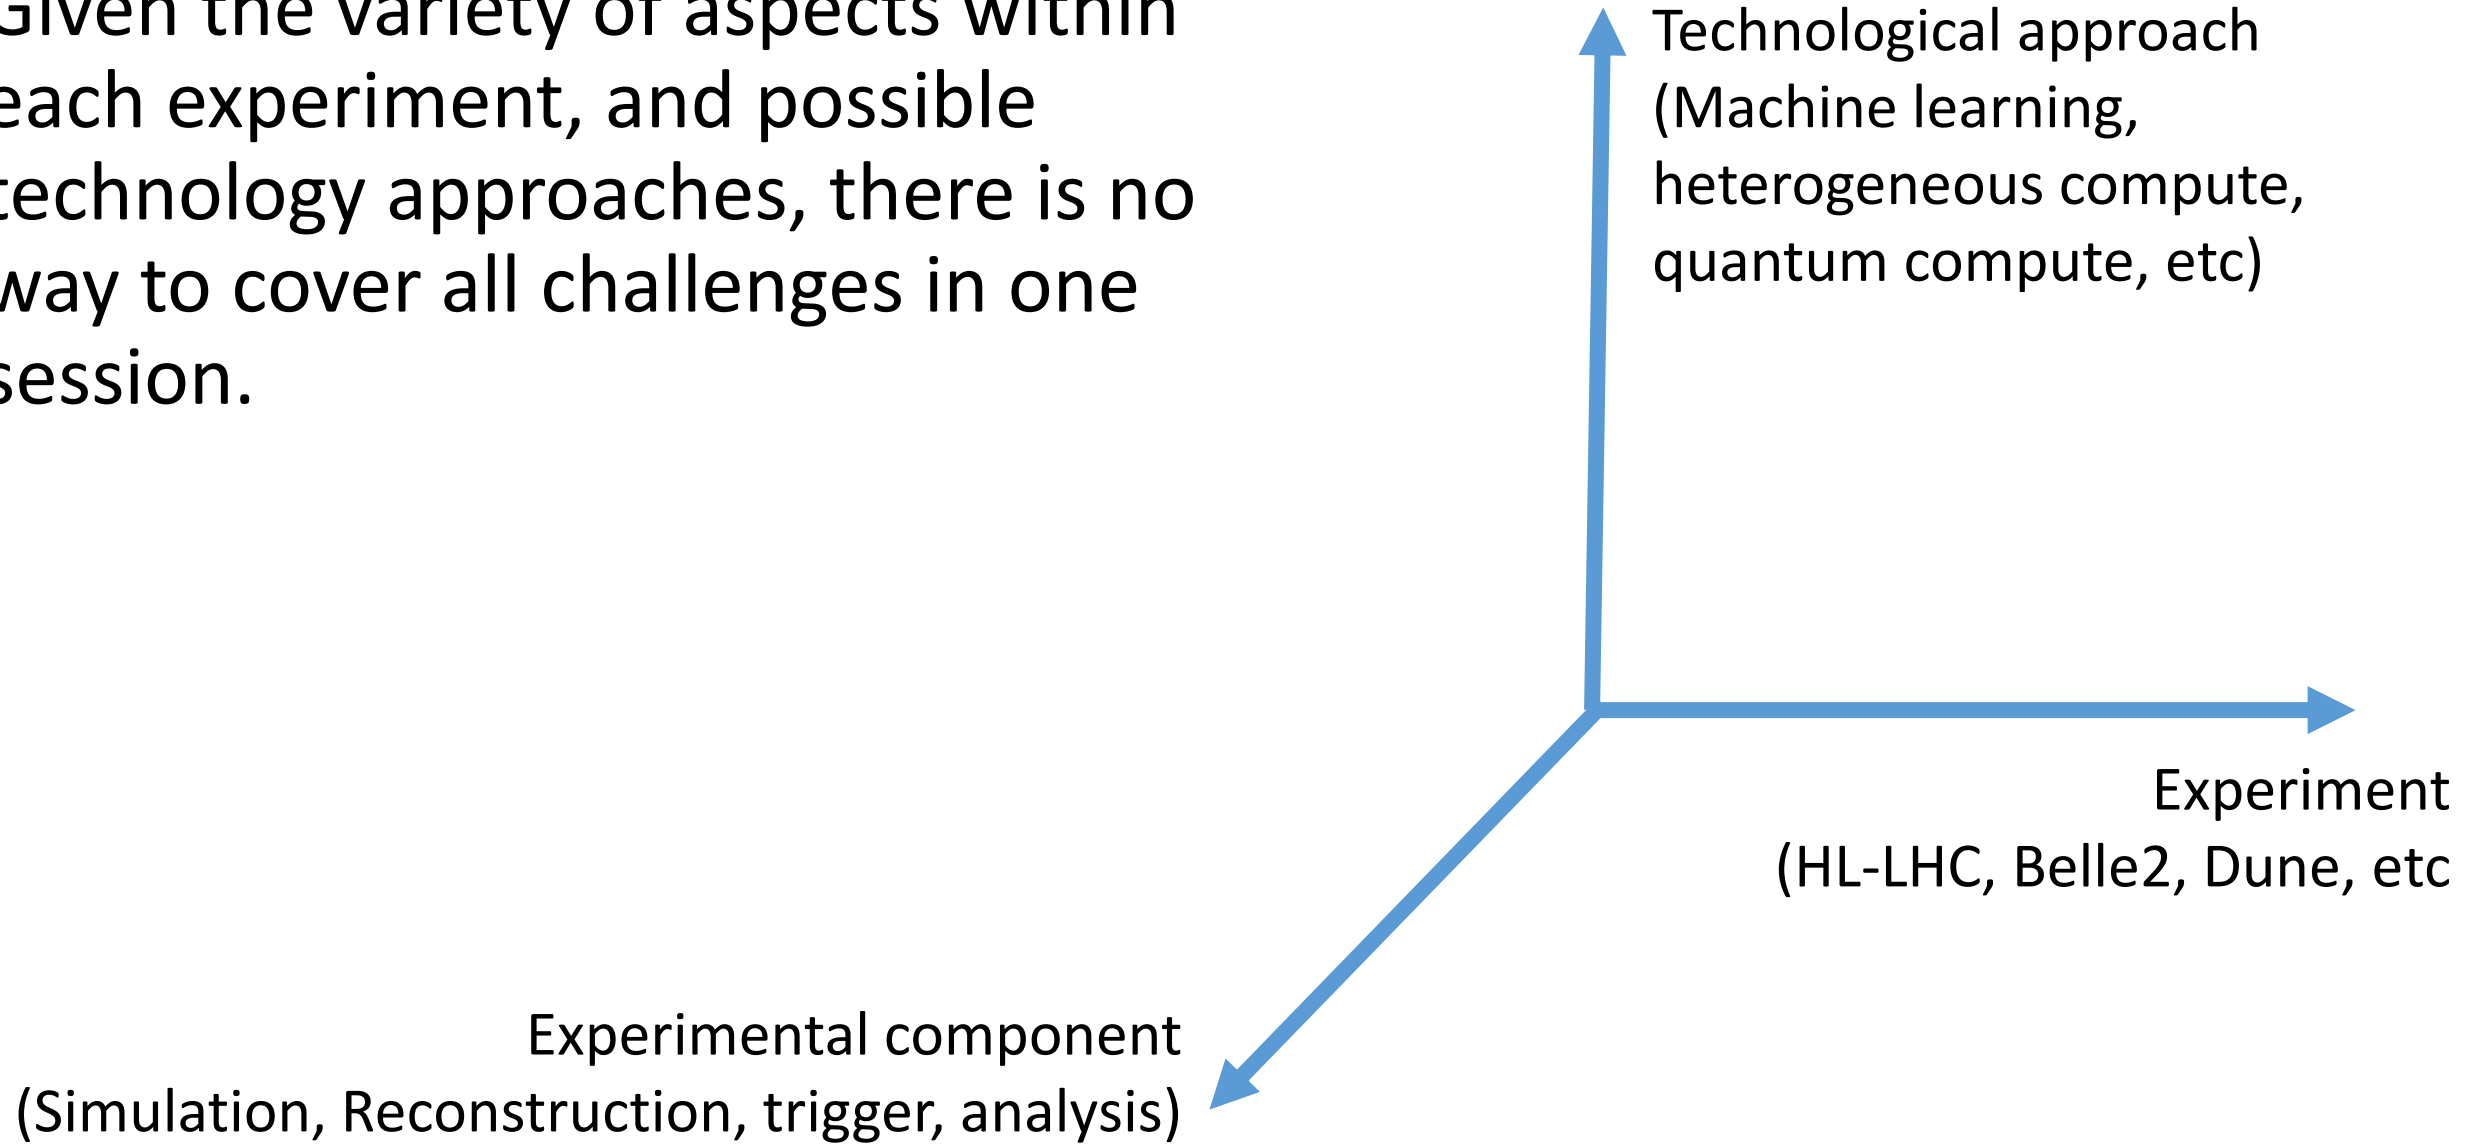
Given the variety of aspects within each experiment, and possible technology approaches, there is no way to cover all challenges in one session.

Technological approach (Machine learning, heterogeneous compute, quantum compute, etc)

Experiment (HL-LHC, Belle2, Dune, etc

Experimental component (Simulation, Reconstruction, trigger, analysis)